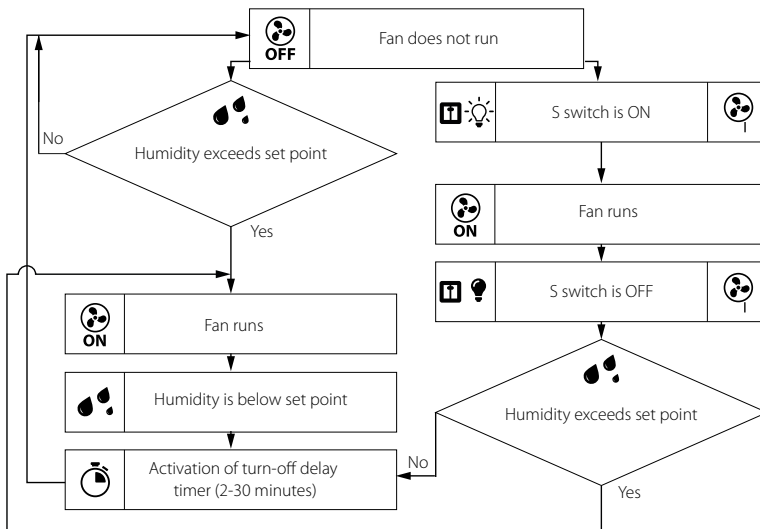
OFF

Fan does not run

No

Humidity exceeds set point

Yes

S switch is ON

ON

Fan runs

S switch is OFF

ON

Fan runs

Humidity is below set point

Humidity exceeds set point

No

Activation of turn-off delay timer (2-30 minutes)

Yes